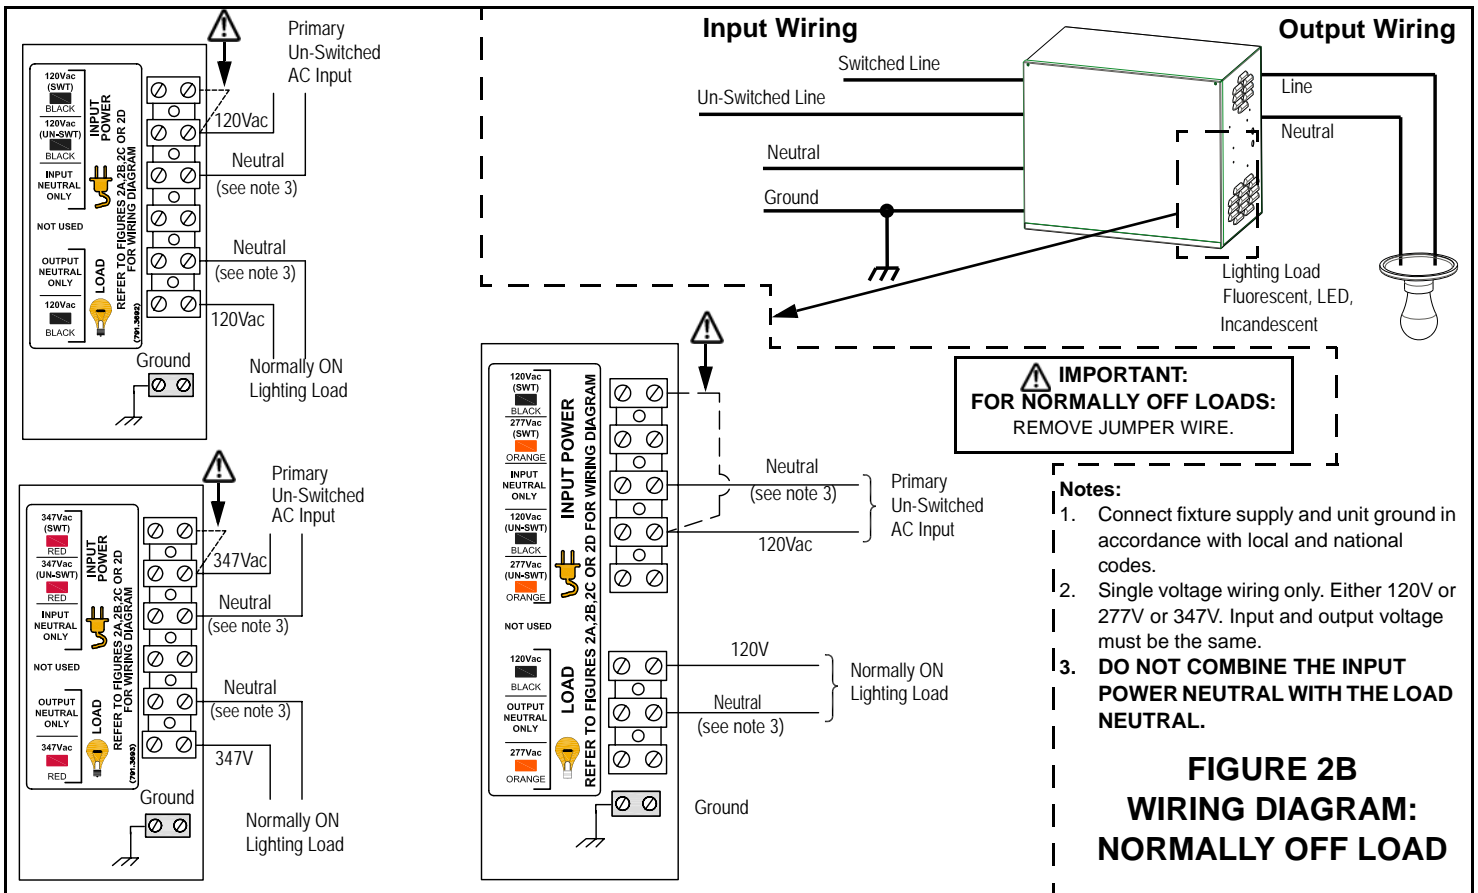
120Vac (SWT) BLACK
120Vac (UN-SWT) BLACK
INPUT NEUTRAL ONLY
NOT USED
OUTPUT NEUTRAL ONLY
120Vac BLACK
INPUT POWER
LOAD
REFER TO FIGURES 2A,2B,2C OR 2D FOR WIRING DIAGRAM
(791.3602)

Primary Un-Switched AC Input
120Vac
Neutral (see note 3)
Neutral (see note 3)
120Vac
Normally ON Lighting Load
Ground

347Vac (SWT) RED
347Vac (UN-SWT) RED
INPUT NEUTRAL ONLY
NOT USED
OUTPUT NEUTRAL ONLY
347Vac RED
INPUT POWER
LOAD
REFER TO FIGURES 2A,2B,2C OR 2D FOR WIRING DIAGRAM
(791.3603)

Primary Un-Switched AC Input
347Vac
Neutral (see note 3)
Neutral (see note 3)
347V
Normally ON Lighting Load
Ground

Input Wiring
Output Wiring
Switched Line
Un-Switched Line
Neutral
Ground
Line
Neutral
Lighting Load Fluorescent, LED, Incandescent

120Vac (SWT) BLACK
277Vac (SWT) ORANGE
INPUT NEUTRAL ONLY
120Vac (UN-SWT) BLACK
277Vac (UN-SWT) ORANGE
NOT USED
120Vac BLACK
OUTPUT NEUTRAL ONLY
277Vac ORANGE
INPUT POWER
LOAD
REFER TO FIGURES 2A,2B,2C OR 2D FOR WIRING DIAGRAM

Neutral (see note 3)
120Vac
Primary Un-Switched AC Input
120V
Neutral (see note 3)
Normally ON Lighting Load
Ground

IMPORTANT: FOR NORMALLY OFF LOADS: REMOVE JUMPER WIRE.

Notes:
1. Connect fixture supply and unit ground in accordance with local and national codes.
2. Single voltage wiring only. Either 120V or 277V or 347V. Input and output voltage must be the same.
3. DO NOT COMBINE THE INPUT POWER NEUTRAL WITH THE LOAD NEUTRAL.

FIGURE 2B
WIRING DIAGRAM: NORMALLY OFF LOAD